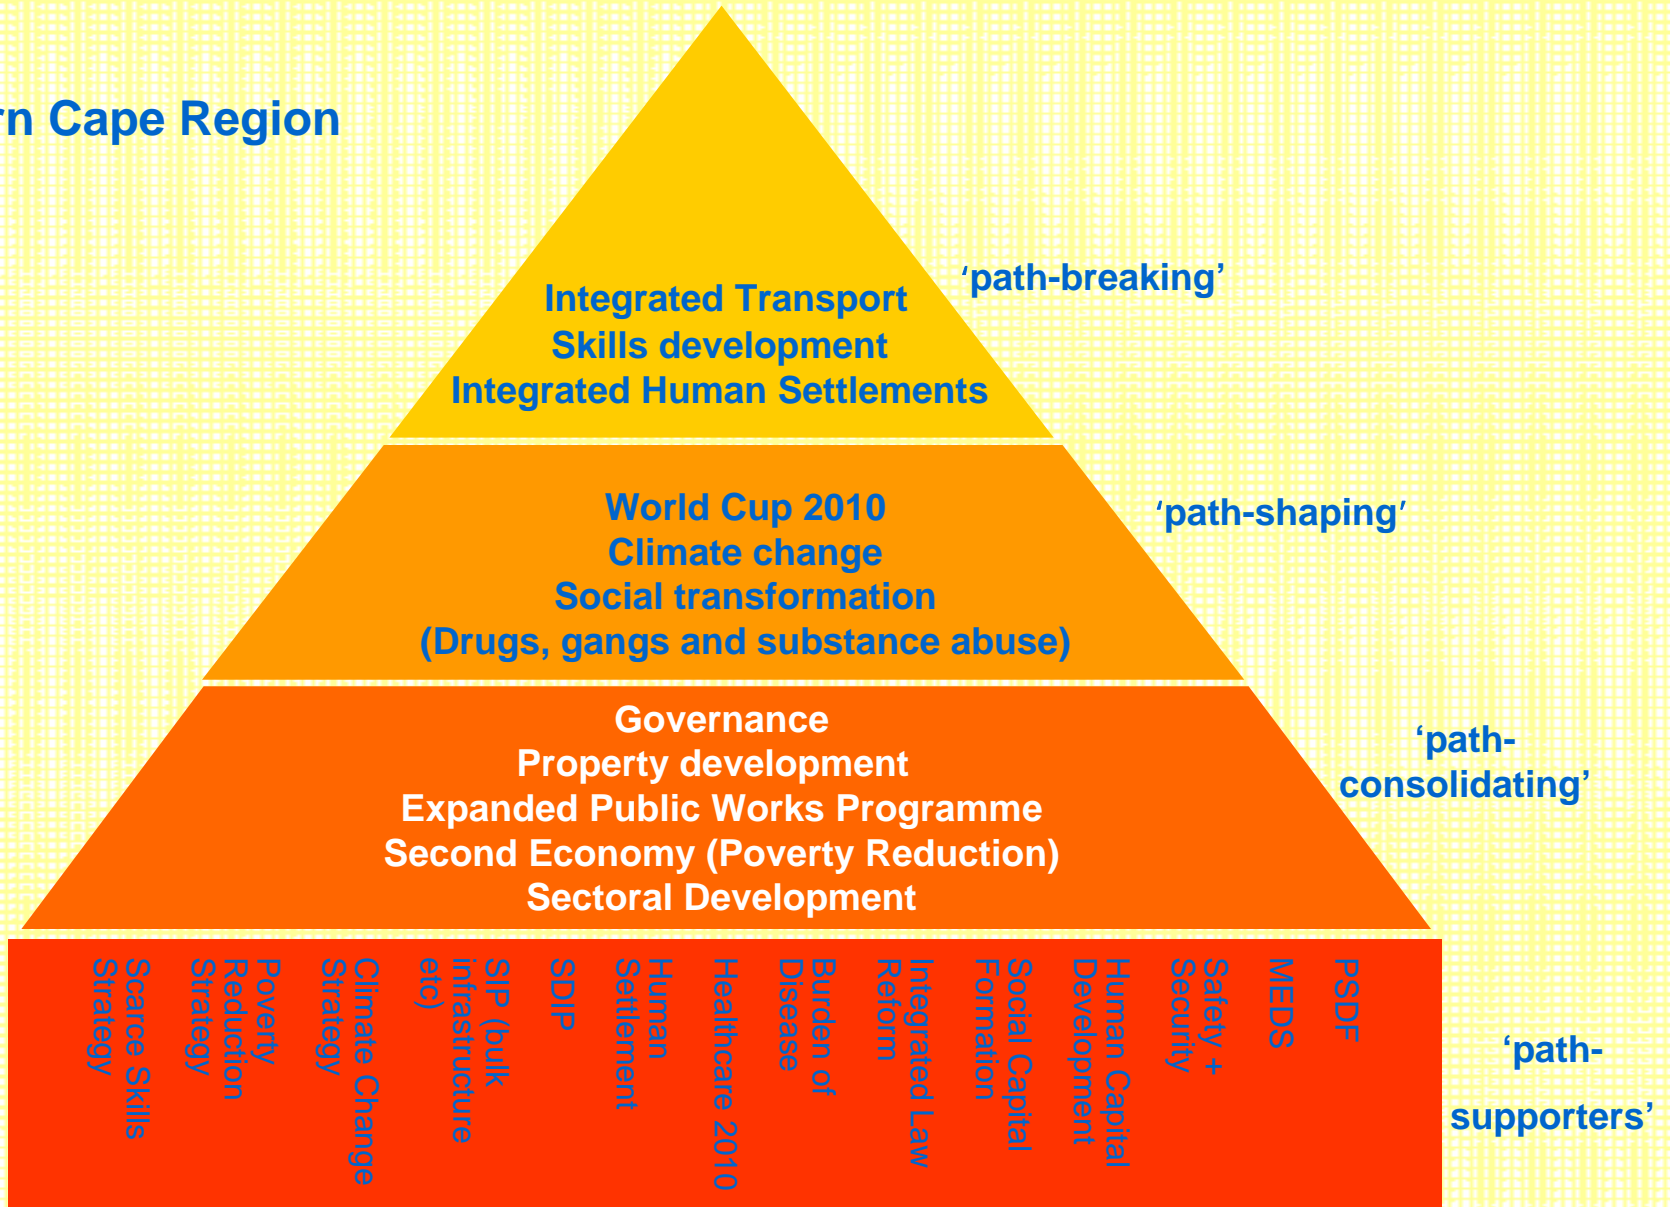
rn Cape Region

Integrated Transport
Skills development
Integrated Human Settlements

'path-breaking'

World Cup 2010
Climate change
Social transformation
(Drugs, gangs and substance abuse)

'path-shaping'

Governance
Property development
Expanded Public Works Programme
Second Economy (Poverty Reduction)
Sectoral Development

'path-consolidating'

Scarce Skills Strategy

Poverty Reduction Strategy

Climate Change Strategy

SIP (bulk infrastructure etc)

SDIP

Human Settlement

Healthcare 2010

Burden of Disease

Integrated Law Reform

Social Capital Formation

Human Capital Development

Safety + Security

MEDS

PSDF

'path-supporters'